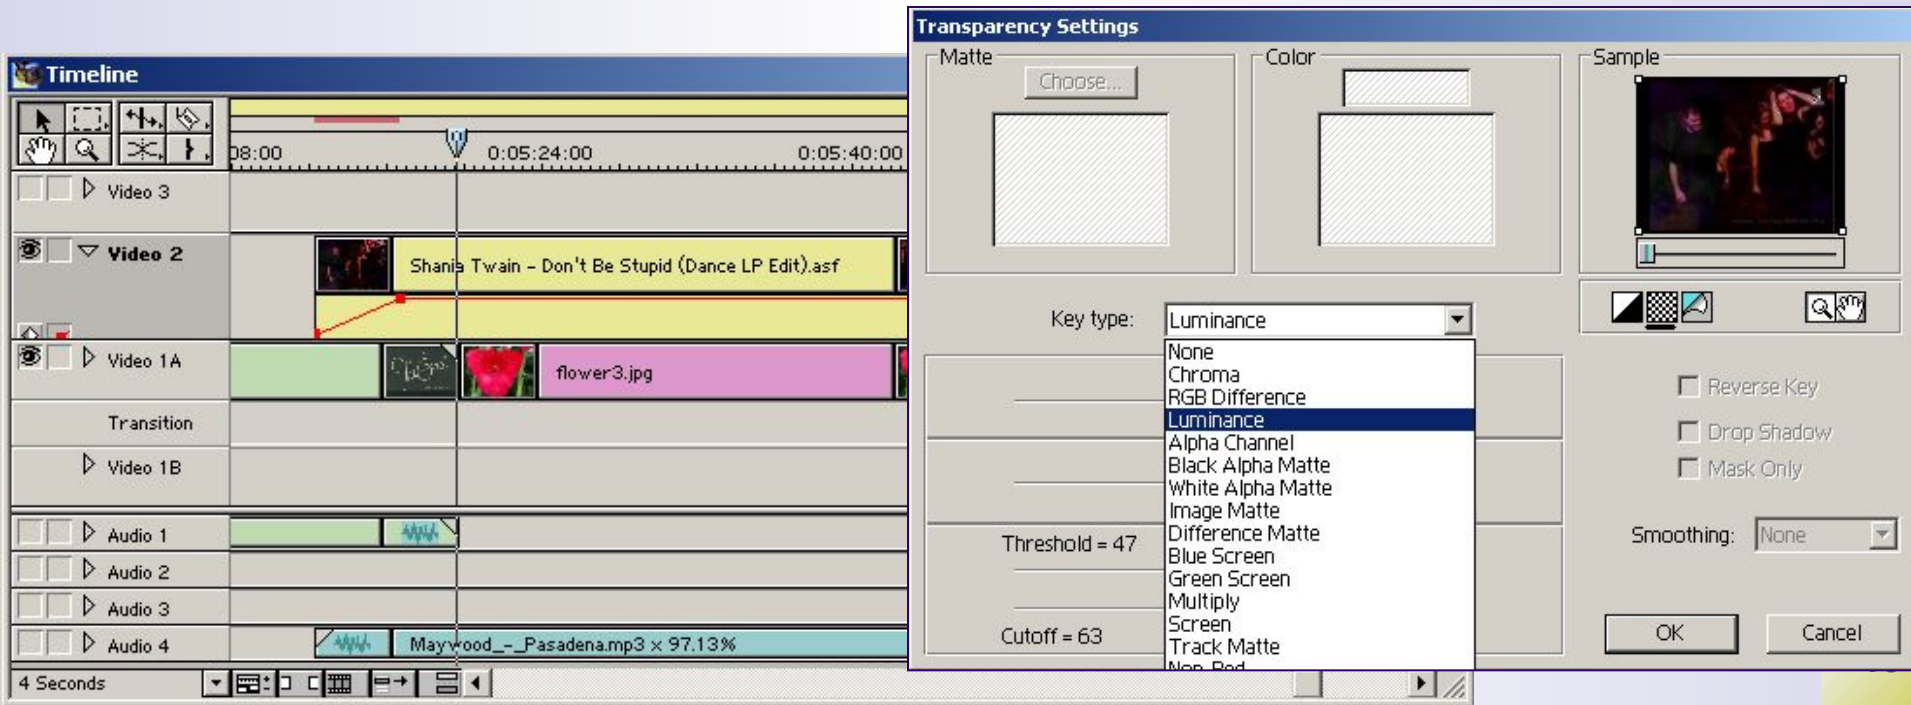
Timeline

08:00
0:05:24:00
0:05:40:00

Video 3
Video 2
Shania Twain - Don't Be Stupid (Dance LP Edit).asf
Video 1A
flower3.jpg
Transition
Video 1B
Audio 1
Audio 2
Audio 3
Audio 4
Maywood_-_Pasadena.mp3 x 97.13%
4 Seconds

Transparency Settings
Matte
Choose...
Color
Sample

Key type:
Luminance
None
Chroma
RGB Difference
Luminance
Alpha Channel
Black Alpha Matte
White Alpha Matte
Image Matte
Difference Matte
Blue Screen
Green Screen
Multiply
Screen
Track Matte
Non-Red

Threshold = 47
Cutoff = 63

Reverse Key
Drop Shadow
Mask Only
Smoothing:
None
OK
Cancel